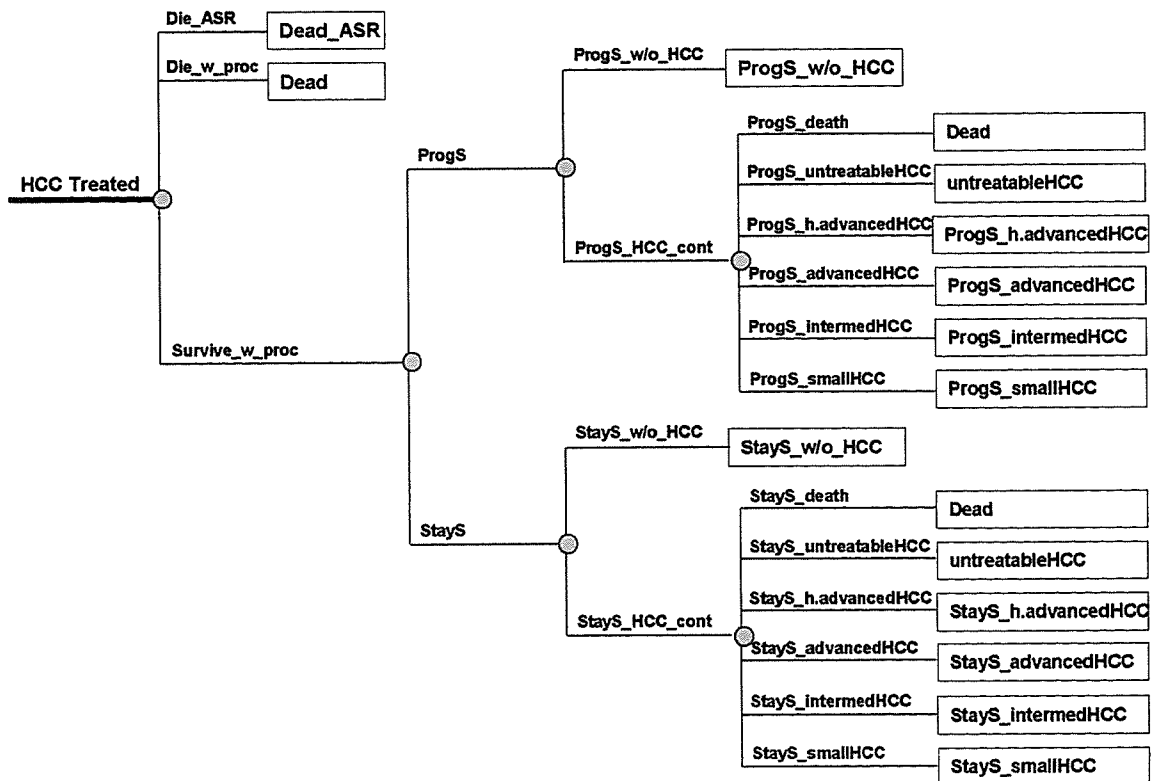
HCC Treated

Die_ASR
Dead_ASR

Die_w_proc
Dead

Survive_w_proc

ProgS

ProgS_w/o_HCC
ProgS_w/o_HCC

ProgS_HCC_cont

ProgS_death
Dead

ProgS_untreatableHCC
untreatableHCC

ProgS_h.advancedHCC
ProgS_h.advancedHCC

ProgS_advancedHCC
ProgS_advancedHCC

ProgS_intermedHCC
ProgS_intermedHCC

ProgS_smallHCC
ProgS_smallHCC

StayS

StayS_w/o_HCC
StayS_w/o_HCC

StayS_HCC_cont

StayS_death
Dead

StayS_untreatableHCC
untreatableHCC

StayS_h.advancedHCC
StayS_h.advancedHCC

StayS_advancedHCC
StayS_advancedHCC

StayS_intermedHCC
StayS_intermedHCC

StayS_smallHCC
StayS_smallHCC